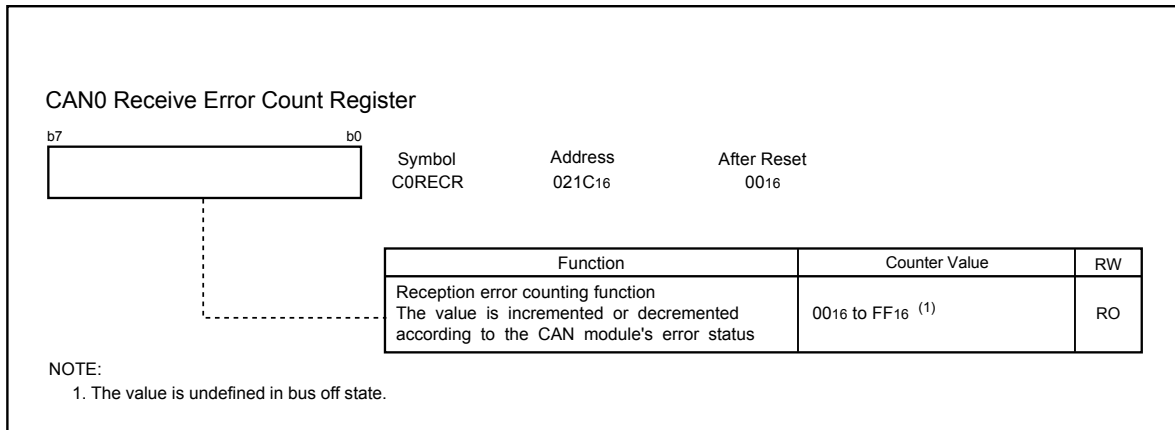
CAN0 Receive Error Count Register

b7 b0

Symbol
C0RECR

Address
$021C_{16}$

After Reset
$00_{16}$

| Function | Counter Value | RW |
|---|---|---|
| Reception error counting function The value is incremented or decremented according to the CAN module's error status | $00_{16}$ to $FF_{16}$ $^{(1)}$ | RO |

NOTE:
1. The value is undefined in bus off state.